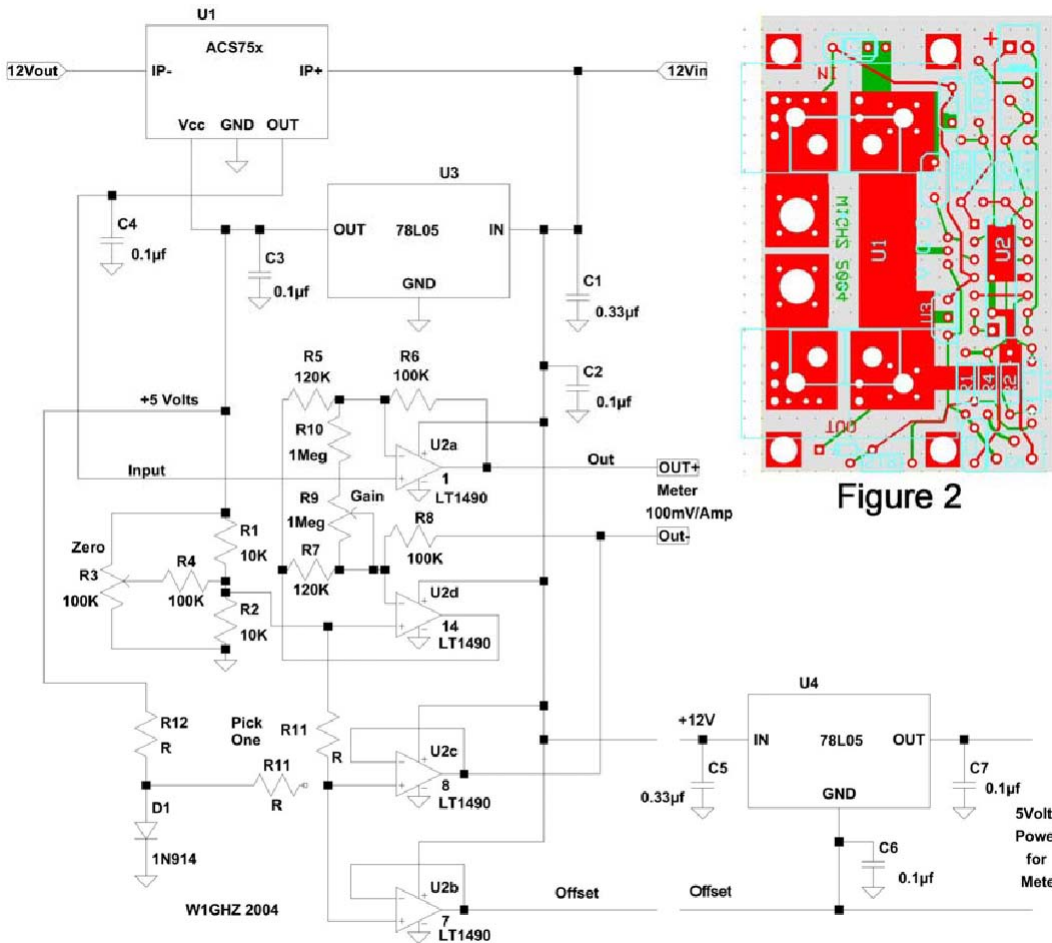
U1
ACS75x
12Vout
IP-
IP+
12Vin
Vcc GND OUT
U3
C4
0.1µf
OUT 78L05 IN
C3
0.1µf
GND
C1
0.33µf
R5
120K
R6
100K
C2
0.1µf
+5 Volts
R10
1Meg
U2a
Input
1
LT1490
Out
OUT+
Meter
100mV/Amp
R9
1Meg
Gain
R8
100K
Out-
Zero
R1
10K
R3
100K
R4
100K
R7
120K
U2d
R2
10K
14
LT1490
U4
R12
R
Pick
One
R11
R
+12V
IN 78L05 OUT
U2c
C5
0.33µf
C7
0.1µf
D1
R11
R
8
LT1490
GND
1N914
5Volt
Powe
for
Mete
C6
0.1µf
U2b
Offset
Offset
W1GHZ 2004
7
LT1490
IN
W1GHZ 2004
U1
U2
U3
OUT
+
Figure 2